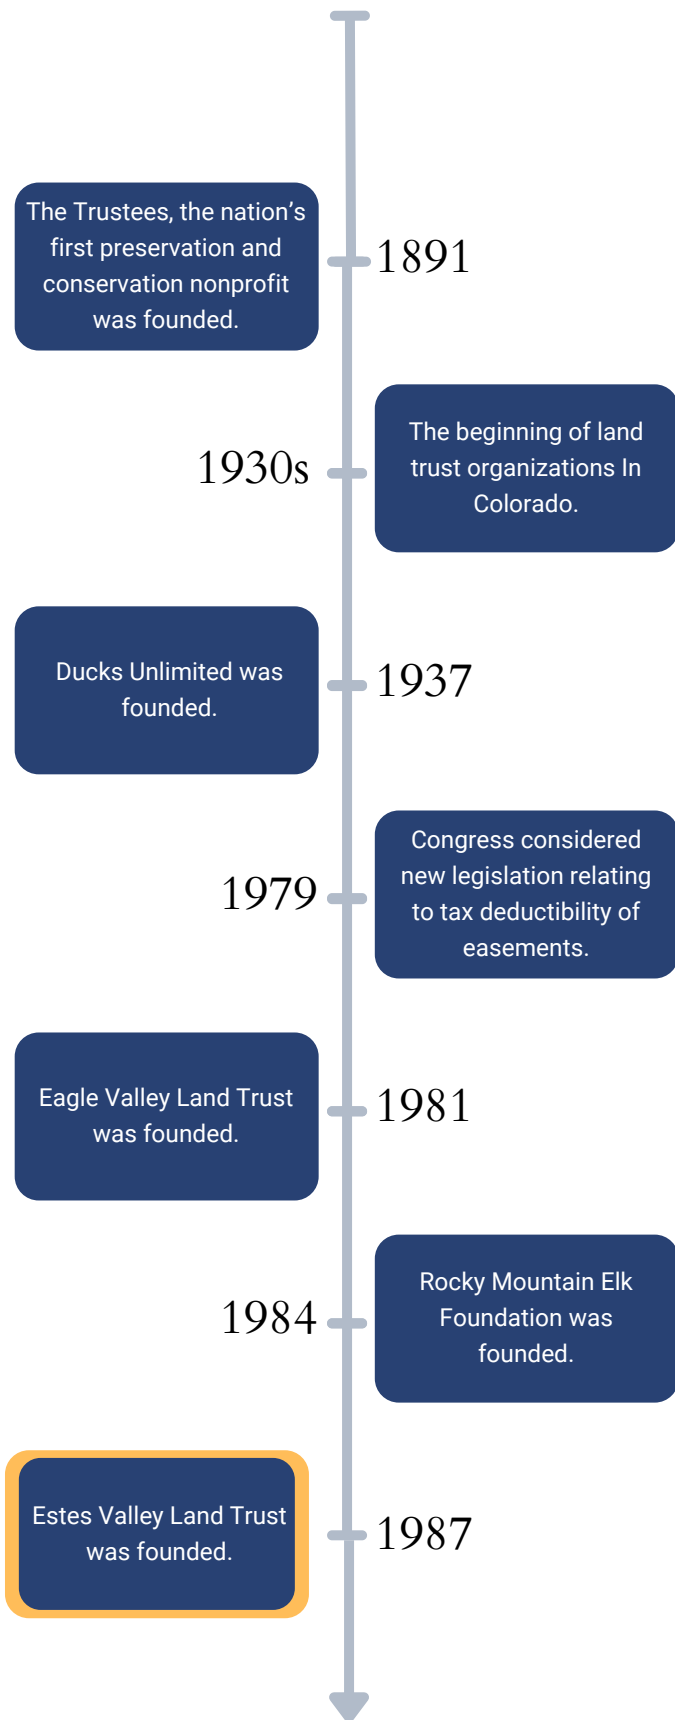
The Trustees, the nation’s first preservation and conservation nonprofit was founded.

1891

1930s

The beginning of land trust organizations In Colorado.

Ducks Unlimited was founded.

1937

1979

Congress considered new legislation relating to tax deductibility of easements.

Eagle Valley Land Trust was founded.

1981

1984

Rocky Mountain Elk Foundation was founded.

Estes Valley Land Trust was founded.

1987